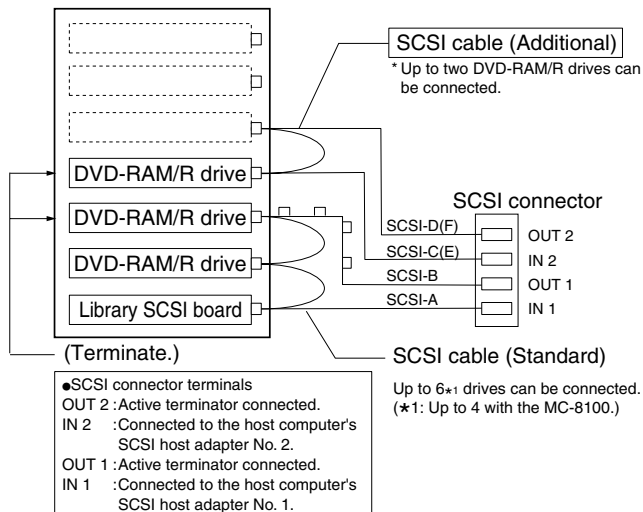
SCSI cable (Additional)

* Up to two DVD-RAM/R drives can be connected.

DVD-RAM/R drive

DVD-RAM/R drive

DVD-RAM/R drive

Library SCSI board

SCSI connector

SCSI-D(F)

SCSI-C(E)

SCSI-B

SCSI-A

OUT 2

IN 2

OUT 1

IN 1

(Terminate.)

SCSI cable (Standard)

●SCSI connector terminals
OUT 2 : Active terminator connected.
IN 2 : Connected to the host computer's SCSI host adapter No. 2.
OUT 1 : Active terminator connected.
IN 1 : Connected to the host computer's SCSI host adapter No. 1.

Up to 6★1 drives can be connected.
(★1: Up to 4 with the MC-8100.)